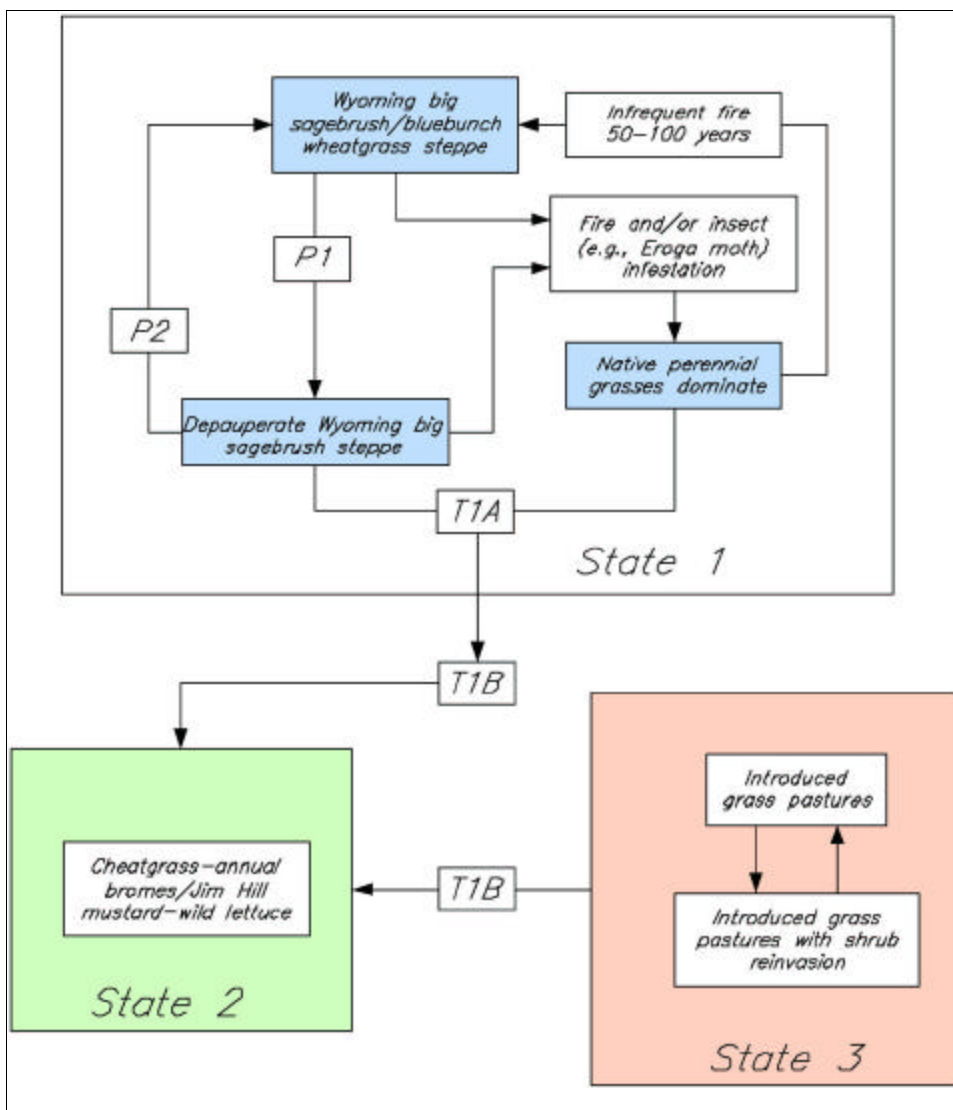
Wyoming big sagebrush/bluebunch wheatgrass steppe

Infrequent fire 50–100 years

Fire and/or insect (e.g., Eroga moth) infestation

P1

P2

Native perennial grasses dominate

Depauperate Wyoming big sagebrush steppe

T1A

State 1

T1B

Cheatgrass–annual bromes/Jim Hill mustard–wild lettuce

T1B

Introduced grass pastures

Introduced grass pastures with shrub reinvasion

State 2

State 3